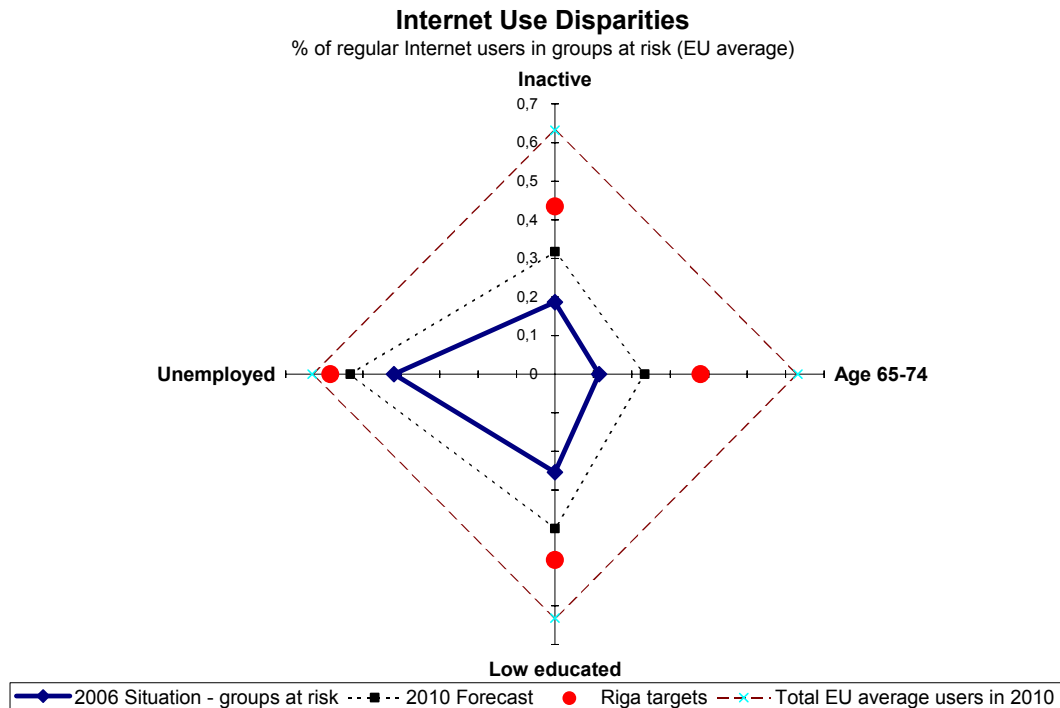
Internet Use Disparities
% of regular Internet users in groups at risk (EU average)

Inactive

0,7
0,6
0,5
0,4
0,3
0,2
0,1
0

Unemployed

Age 65-74

Low educated

2006 Situation - groups at risk
2010 Forecast
Riga targets
Total EU average users in 2010